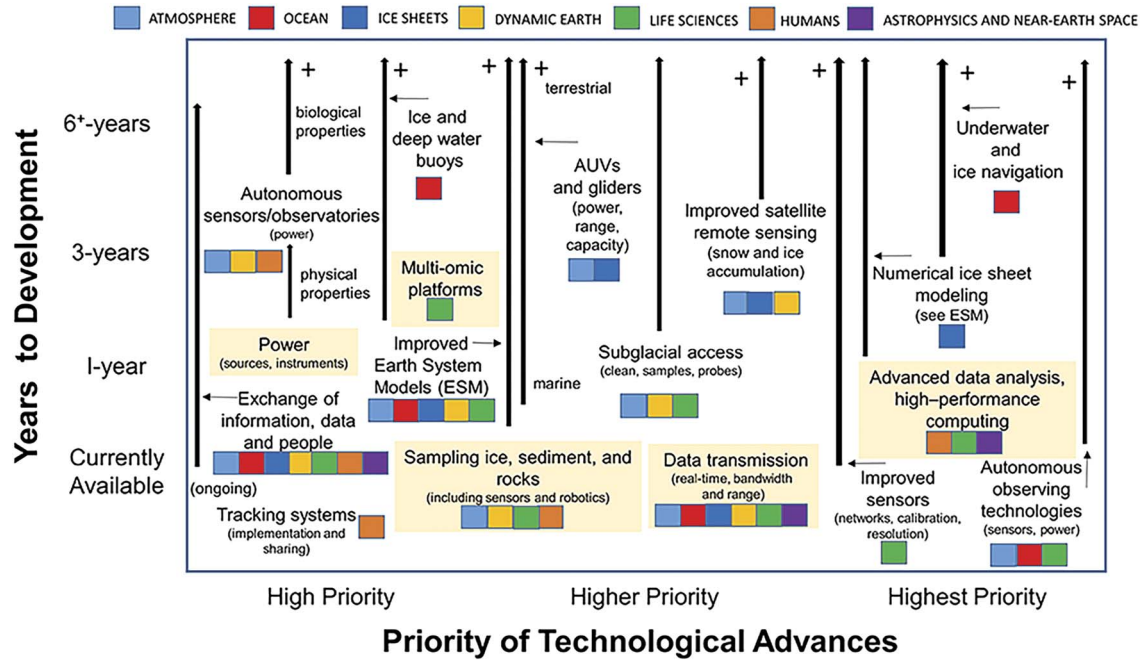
ATMOSPHERE OCEAN ICE SHEETS DYNAMIC EARTH LIFE SCIENCES HUMANS ASTROPHYSICS AND NEAR-EARTH SPACE

Years to Development

6⁺-years

3-years

I-year

Currently Available

+ biological properties

Autonomous sensors/observatories (power)

physical properties

+ Ice and deep water buoys

Multi-omic platforms

+

+ terrestrial

AUVs and gliders (power, range, capacity)

marine

+ Improved satellite remote sensing (snow and ice accumulation)

+

+ Underwater and ice navigation

Numerical ice sheet modeling (see ESM)

+

Power (sources, instruments)

Improved Earth System Models (ESM)

Subglacial access (clean, samples, probes)

Advanced data analysis, high–performance computing

Exchange of information, data and people

(ongoing)

Sampling ice, sediment, and rocks (including sensors and robotics)

Data transmission (real-time, bandwidth and range)

Improved sensors (networks, calibration, resolution)

Autonomous observing technologies (sensors, power)

Tracking systems (implementation and sharing)

High Priority

Higher Priority

Highest Priority

Priority of Technological Advances